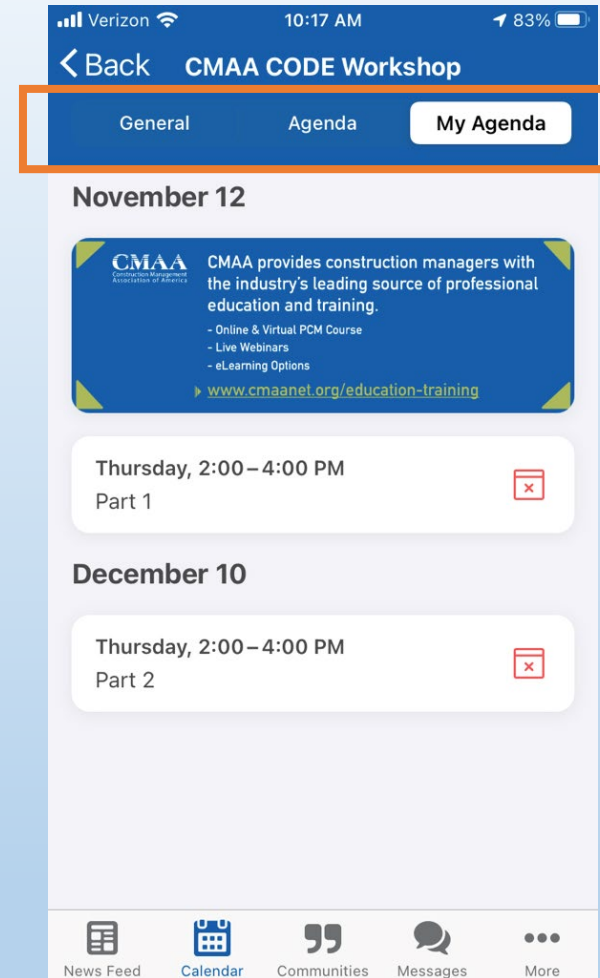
Verizon 10:17 AM 83%

< Back CMAA CODE Workshop

General Agenda My Agenda

November 12

CMAA Construction Management Association of America

CMAA provides construction managers with the industry's leading source of professional education and training.

- Online & Virtual PCM Course
- Live Webinars
- eLearning Options

www.cmaanet.org/education-training

Thursday, 2:00 – 4:00 PM
Part 1

December 10

Thursday, 2:00 – 4:00 PM
Part 2

News Feed Calendar Communities Messages More